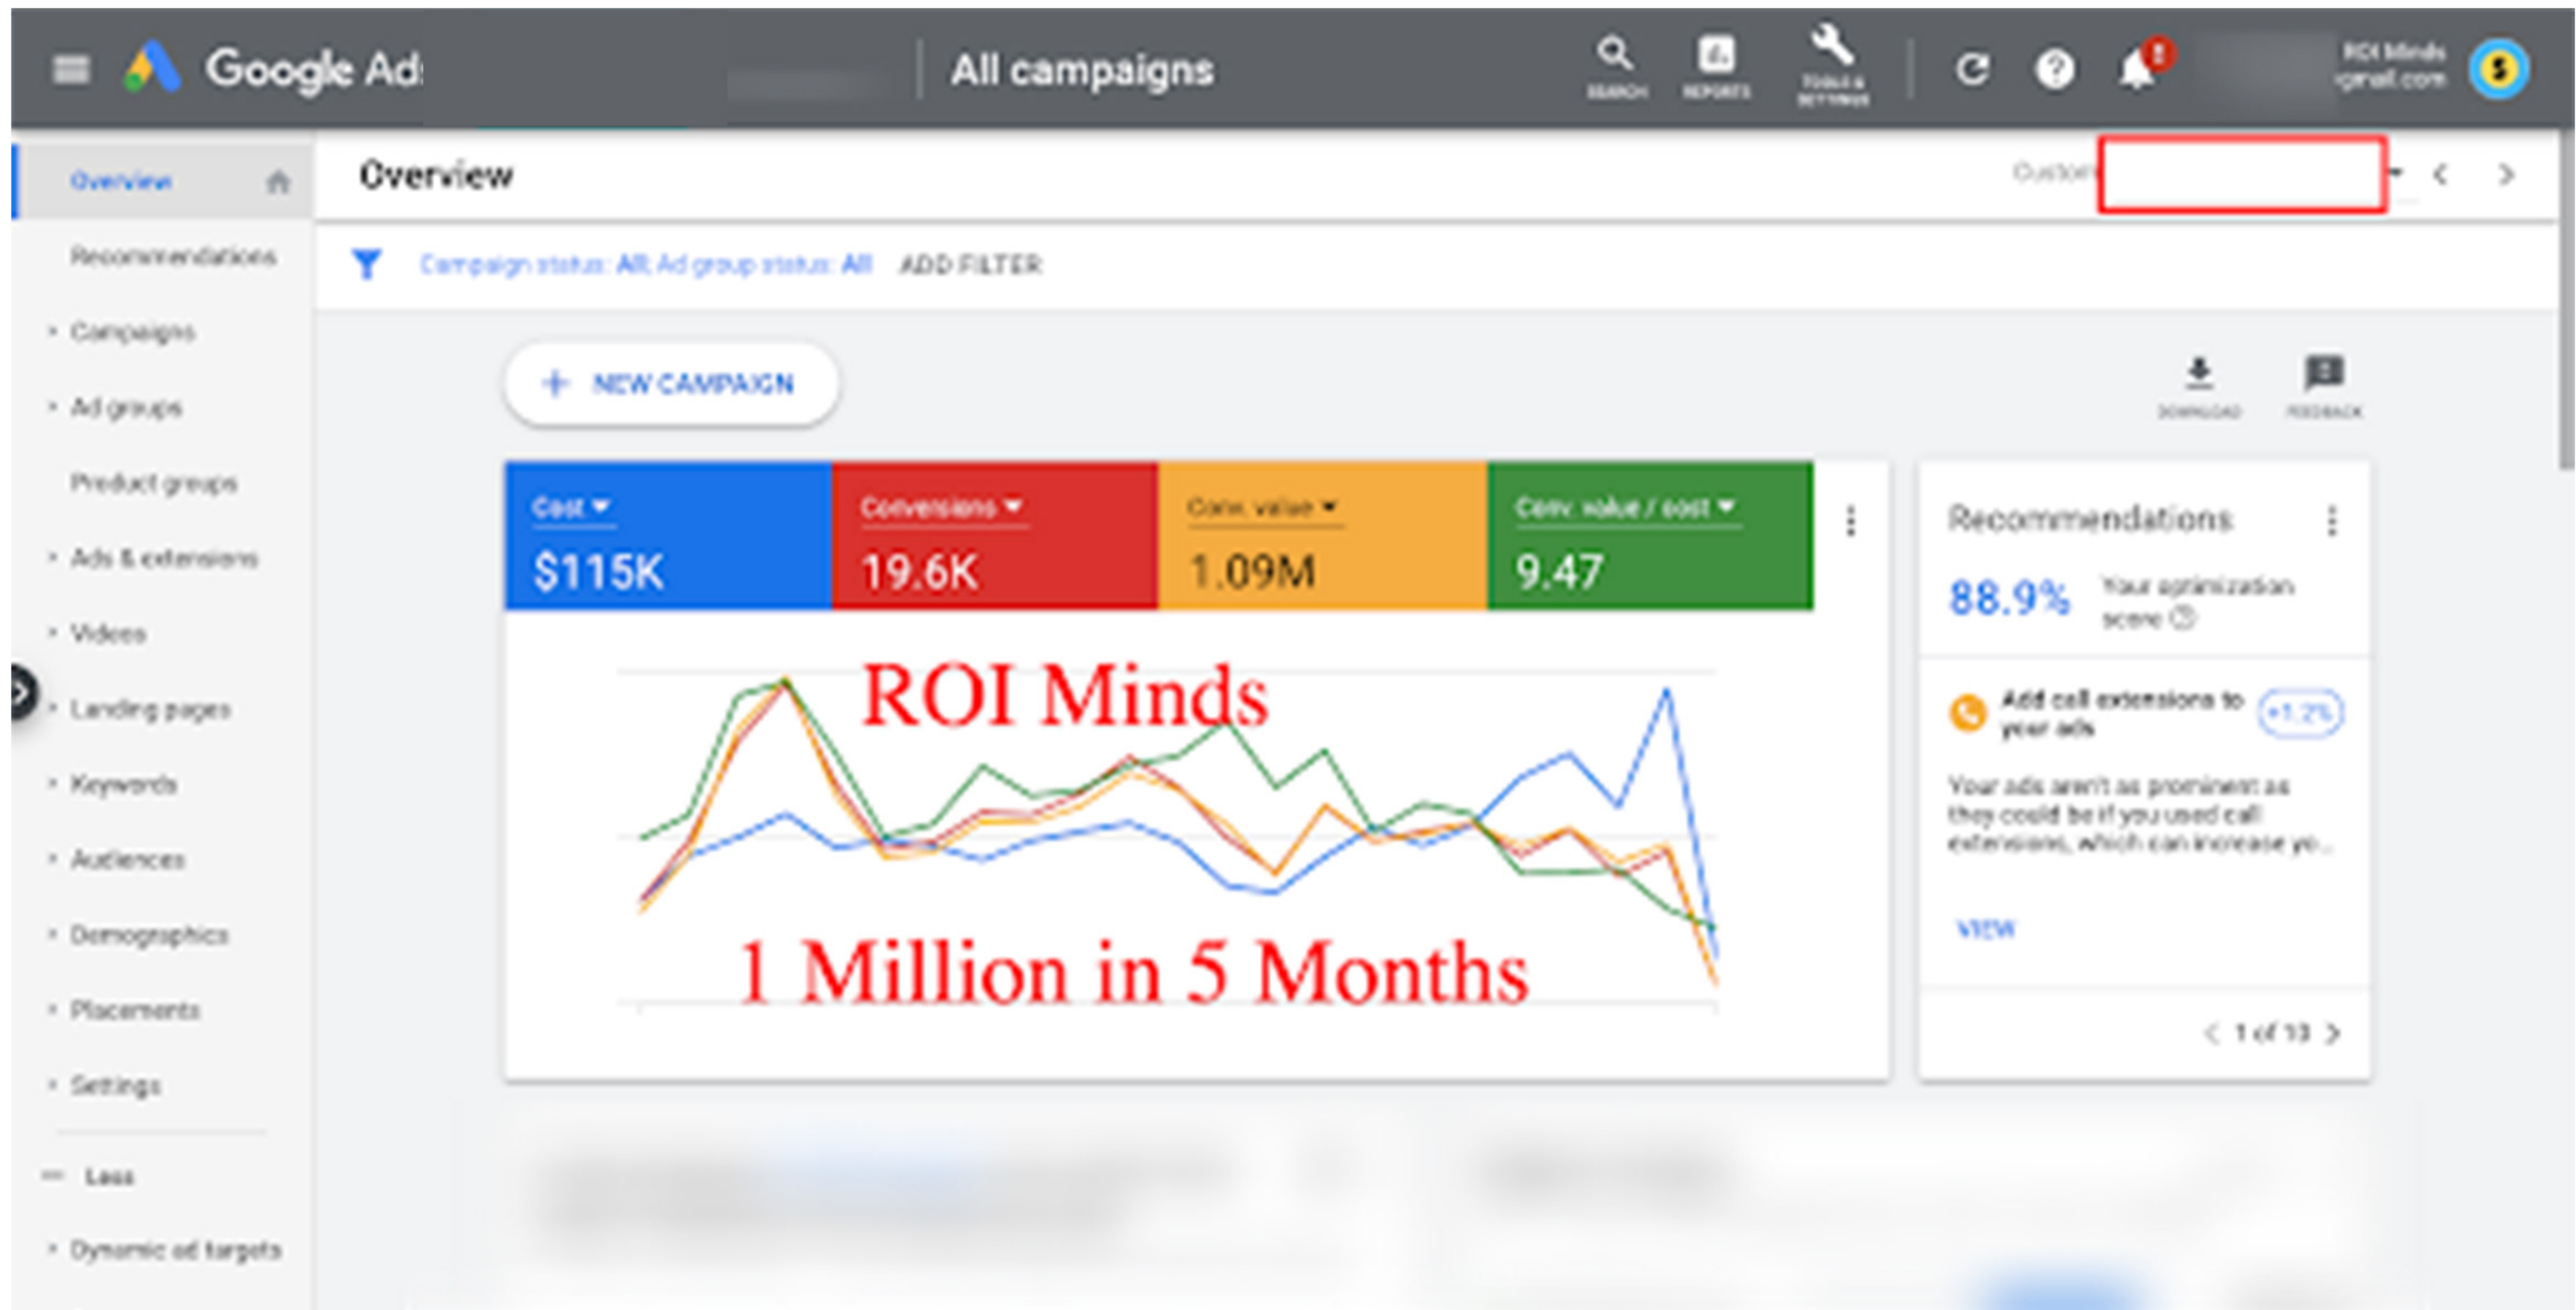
Google Ads All campaigns

SEARCH REPORTS TOOLS & SETTINGS

ROI Minds
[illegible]gmail.com

Overview

Recommendations

Campaigns

Ad groups

Product groups

Ads & extensions

Videos

Landing pages

Keywords

Audiences

Demographics

Placements

Settings

Less

Dynamic ad targets

Overview

Custom

Campaign status: All; Ad group status: All ADD FILTER

NEW CAMPAIGN

DOWNLOAD FEEDBACK

| Cost | Conversions | Conv. value | Conv. value / cost |
|---|---|---|---|
| $115K | 19.6K | 1.09M | 9.47 |

ROI Minds

1 Million in 5 Months

Recommendations

88.9% Your optimization score

Add call extensions to your ads +1.2%

Your ads aren't as prominent as they could be if you used call extensions, which can increase yo...

VIEW

1 of 13